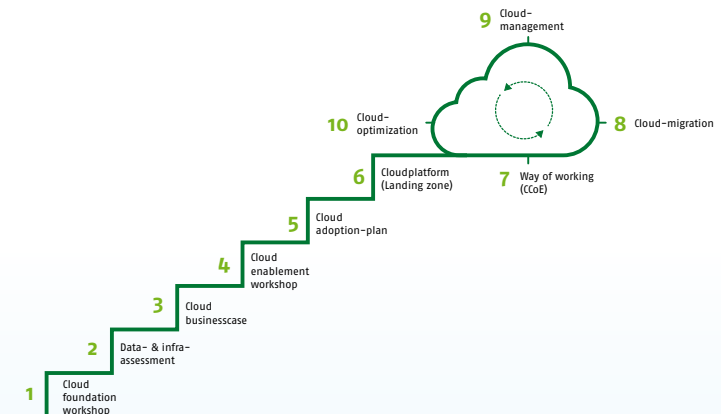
9 Cloud-management

10 Cloud-optimization

8 Cloud-migration

6 Cloudplatform (Landing zone)

7 Way of working (CCoE)

5 Cloud adoption-plan

4 Cloud enablement workshop

3 Cloud businesscase

2 Data- & infra-assessment

1 Cloud foundation workshop